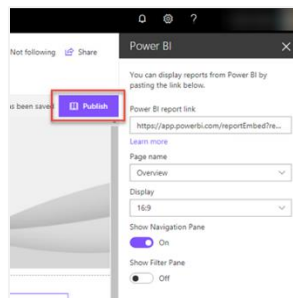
Not following Share

s been saved Publish

Power BI

You can display reports from Power BI by pasting the link below.

Power BI report link

https://app.powerbi.com/reportEmbed?re...

Learn more

Page name

Overview

Display

16:9

Show Navigation Pane

On

Show Filter Pane

Off